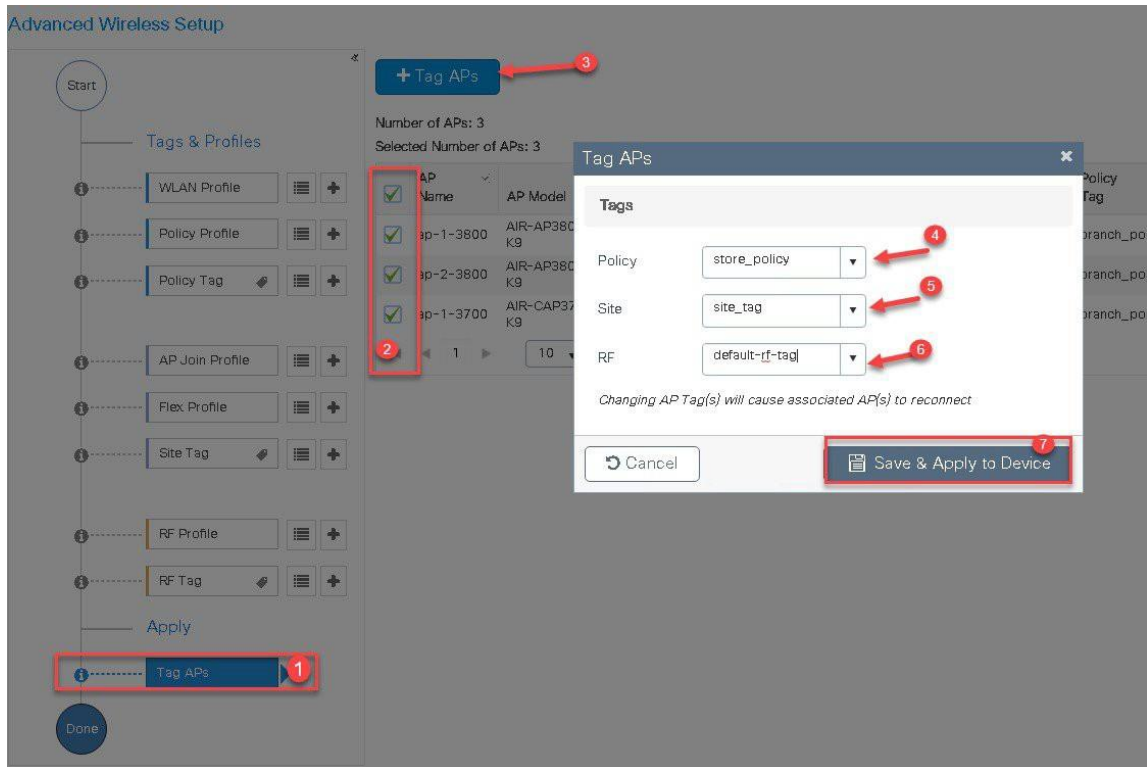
Advanced Wireless Setup

Start

Tags & Profiles

WLAN Profile

Policy Profile

Policy Tag

AP Join Profile

Flex Profile

Site Tag

RF Profile

RF Tag

Apply

Tag APs

1

Done

+ Tag APs

3

Number of APs: 3

Selected Number of APs: 3

| | AP Name | AP Model | Policy Tag |
|---|---|---|---|
| ☑ | ap-1-3800 | AIR-AP380 K9 | branch_po |
| ☑ | ap-2-3800 | AIR-AP380 K9 | branch_po |
| ☑ | ap-1-3700 | AIR-CAP37 K9 | branch_po |

2

1

10

Tag APs

Tags

Policy store_policy

4

Site site_tag

5

RF default-rf-tag

6

Changing AP Tag(s) will cause associated AP(s) to reconnect

Cancel

7

Save & Apply to Device